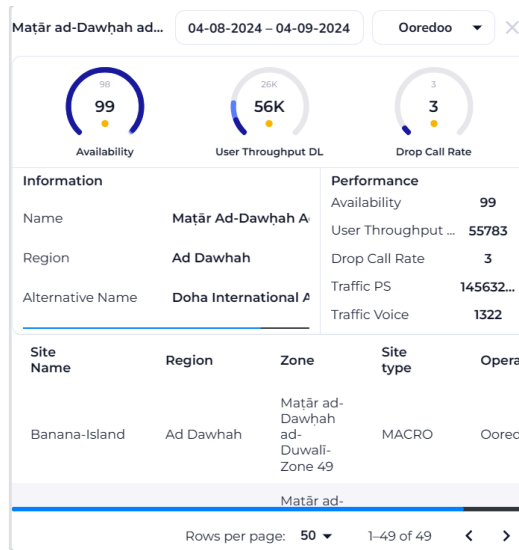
Maṭār ad-Dawḥah ad... 04-08-2024 – 04-09-2024 Ooredoo

98
99
Availability

26K
56K
User Throughput DL

3
3
Drop Call Rate

Information

Name Maṭār Ad-Dawḥah A

Region Ad Dawhah

Alternative Name Doha International A

Performance

Availability 99

User Throughput ... 55783

Drop Call Rate 3

Traffic PS 145632...

Traffic Voice 1322

| Site Name | Region | Zone | Site type | Opera |
|---|---|---|---|---|
| Banana-Island | Ad Dawhah | Maṭār ad-Dawḥah ad-Duwalī-Zone 49 | MACRO | Oored |
| | | Maṭār ad- | | |

Rows per page: 50 1–49 of 49